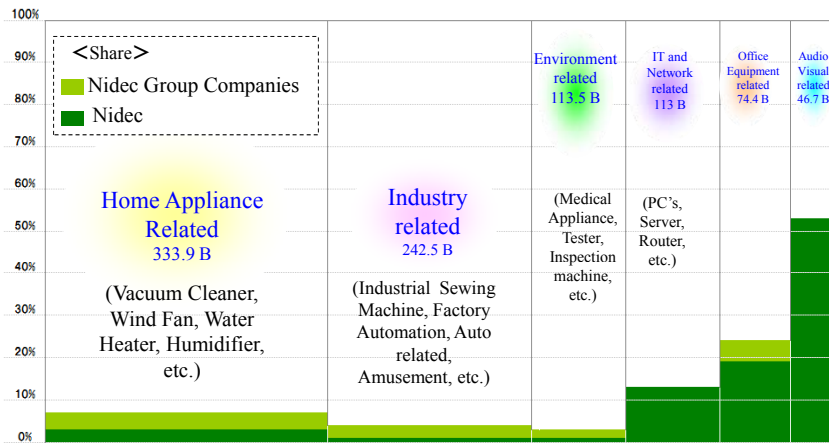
100%
90%
80%
70%
60%
50%
40%
30%
20%
10%
0%

＜Share＞
Nidec Group Companies
Nidec

Home Appliance Related
333.9 B

(Vacuum Cleaner, Wind Fan, Water Heater, Humidifier, etc.)

Industry related
242.5 B

(Industrial Sewing Machine, Factory Automation, Auto related, Amusement, etc.)

Environment related
113.5 B

(Medical Appliance, Tester, Inspection machine, etc.)

IT and Network related
113 B

(PC's, Server, Router, etc.)

Office Equipment related
74.4 B

Audio Visual related
46.7 B